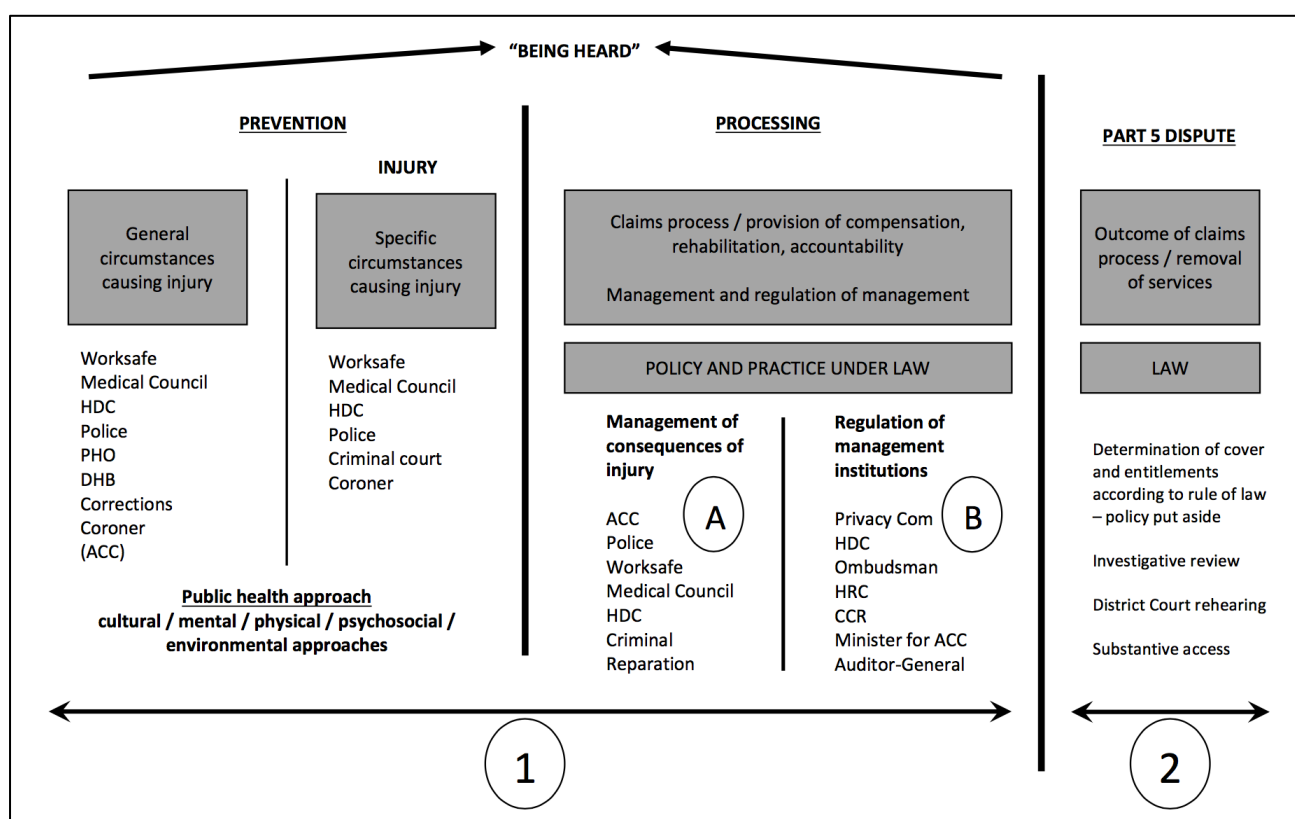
"BEING HEARD"

PREVENTION

General circumstances causing injury

Worksafe
Medical Council
HDC
Police
PHO
DHB
Corrections
Coroner
(ACC)

INJURY

Specific circumstances causing injury

Worksafe
Medical Council
HDC
Police
Criminal court
Coroner

Public health approach
cultural / mental / physical / psychosocial / environmental approaches

PROCESSING

Claims process / provision of compensation, rehabilitation, accountability

Management and regulation of management

POLICY AND PRACTICE UNDER LAW

Management of consequences of injury

A

ACC
Police
Worksafe
Medical Council
HDC
Criminal
Reparation

Regulation of management institutions

B

Privacy Com
HDC
Ombudsman
HRC
CCR
Minister for ACC
Auditor-General

PART 5 DISPUTE

Outcome of claims process / removal of services

LAW

Determination of cover and entitlements according to rule of law – policy put aside

Investigative review

District Court rehearing

Substantive access

1

2